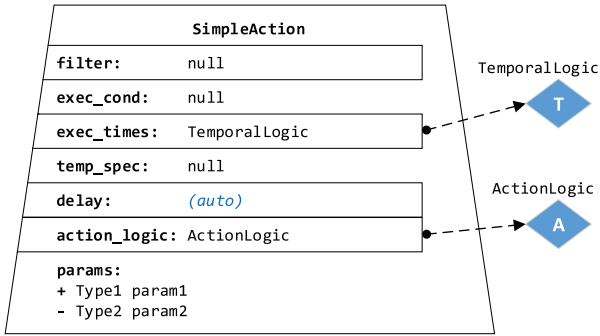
SimpleAction

filter: null

exec_cond: null

exec_times: TemporalLogic

temp_spec: null

delay: (auto)

action_logic: ActionLogic

params:
+ Type1 param1
- Type2 param2

TemporalLogic

T

ActionLogic

A